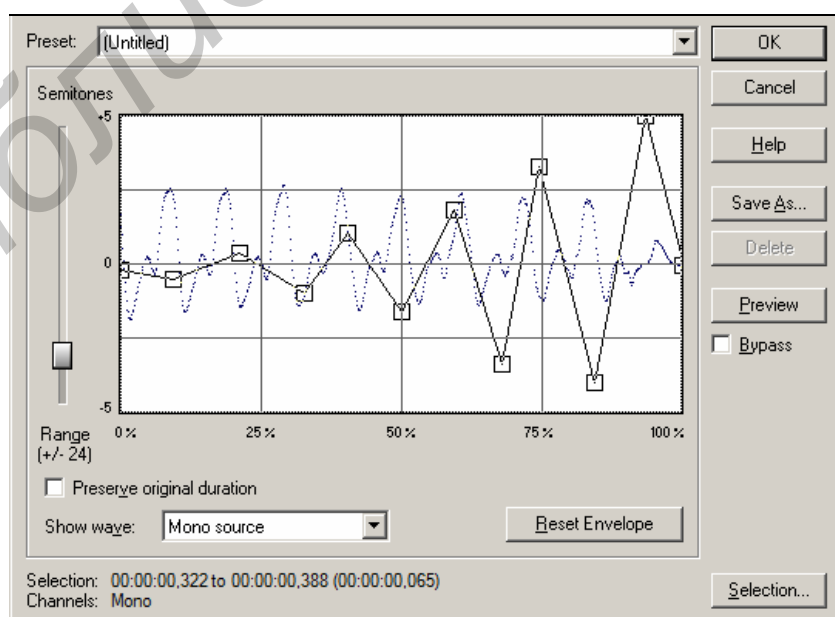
Preset: (Untitled)

OK

Cancel

Help

Save As...

Delete

Preview

Bypass

Semitones

+5

0

-5

Range (+/- 24)

0 %

25 %

50 %

75 %

100 %

Preserve original duration

Show wave: Mono source

Reset Envelope

Selection: 00:00:00,322 to 00:00:00,388 (00:00:00,065)
Channels: Mono

Selection...